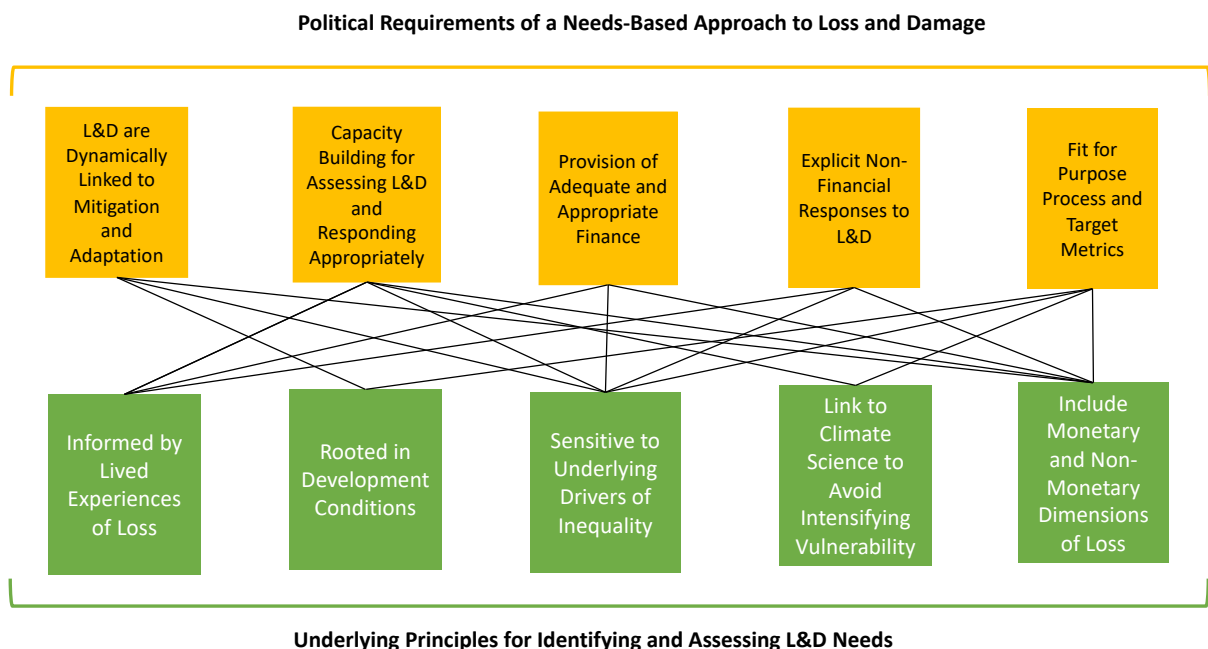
Political Requirements of a Needs-Based Approach to Loss and Damage

L&D are Dynamically Linked to Mitigation and Adaptation

Capacity Building for Assessing L&D and Responding Appropriately

Provision of Adequate and Appropriate Finance

Explicit Non-Financial Responses to L&D

Fit for Purpose Process and Target Metrics

Informed by Lived Experiences of Loss

Rooted in Development Conditions

Sensitive to Underlying Drivers of Inequality

Link to Climate Science to Avoid Intensifying Vulnerability

Include Monetary and Non-Monetary Dimensions of Loss

Underlying Principles for Identifying and Assessing L&D Needs